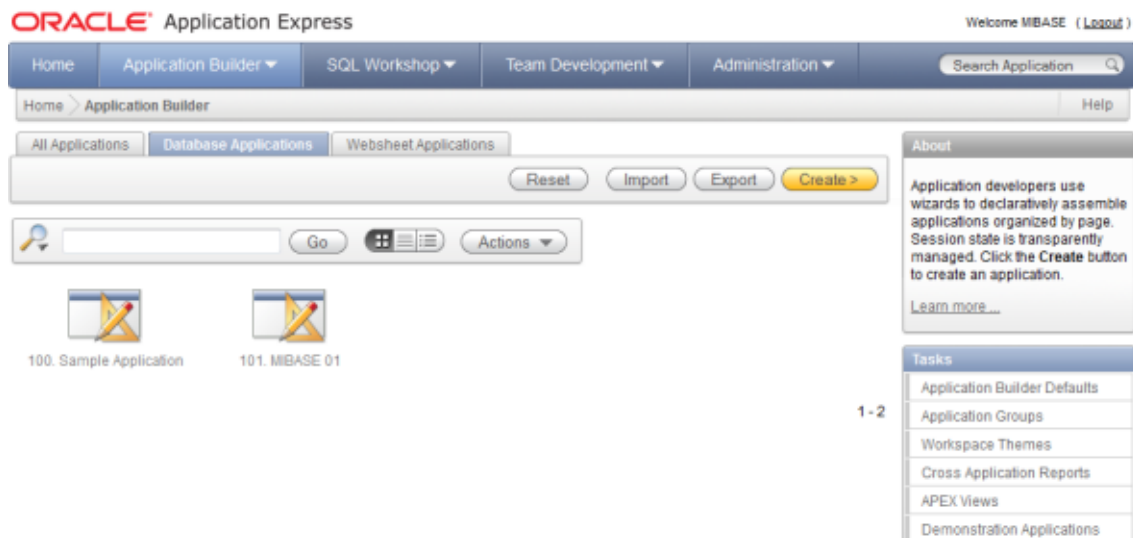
ORACLE® Application Express

Welcome MIBASE (Logout)

Home | Application Builder | SQL Workshop | Team Development | Administration | Search Application

Home > Application Builder | Help

All Applications | Database Applications | Websheet Applications

Reset | Import | Export | Create >

Go | Actions

100. Sample Application

101. MIBASE 01

1 - 2

About

Application developers use wizards to declaratively assemble applications organized by page. Session state is transparently managed. Click the **Create** button to create an application.

Learn more ...

Tasks

Application Builder Defaults

Application Groups

Workspace Themes

Cross Application Reports

APEX Views

Demonstration Applications